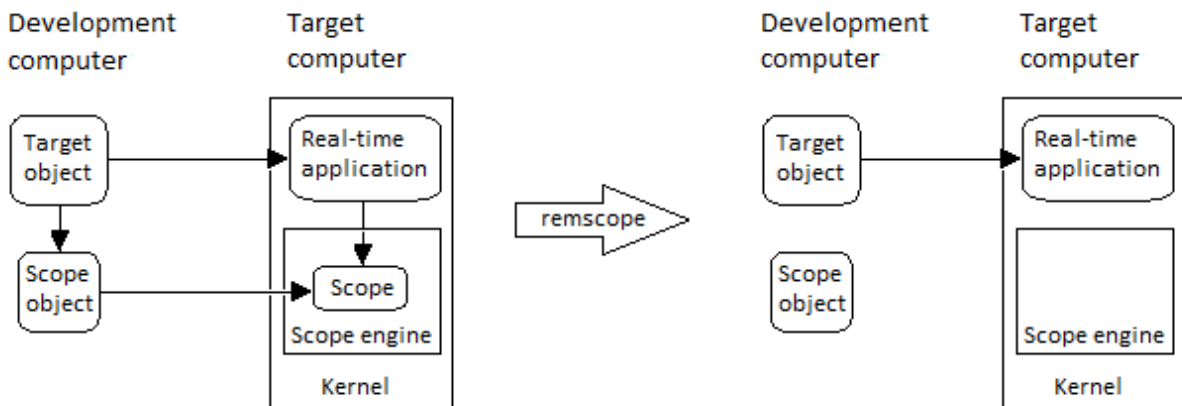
Development computer

Target computer

Target object

Real-time application

Scope object

Scope

Scope engine

Kernel

remscope

Development computer

Target computer

Target object

Real-time application

Scope object

Scope engine

Kernel